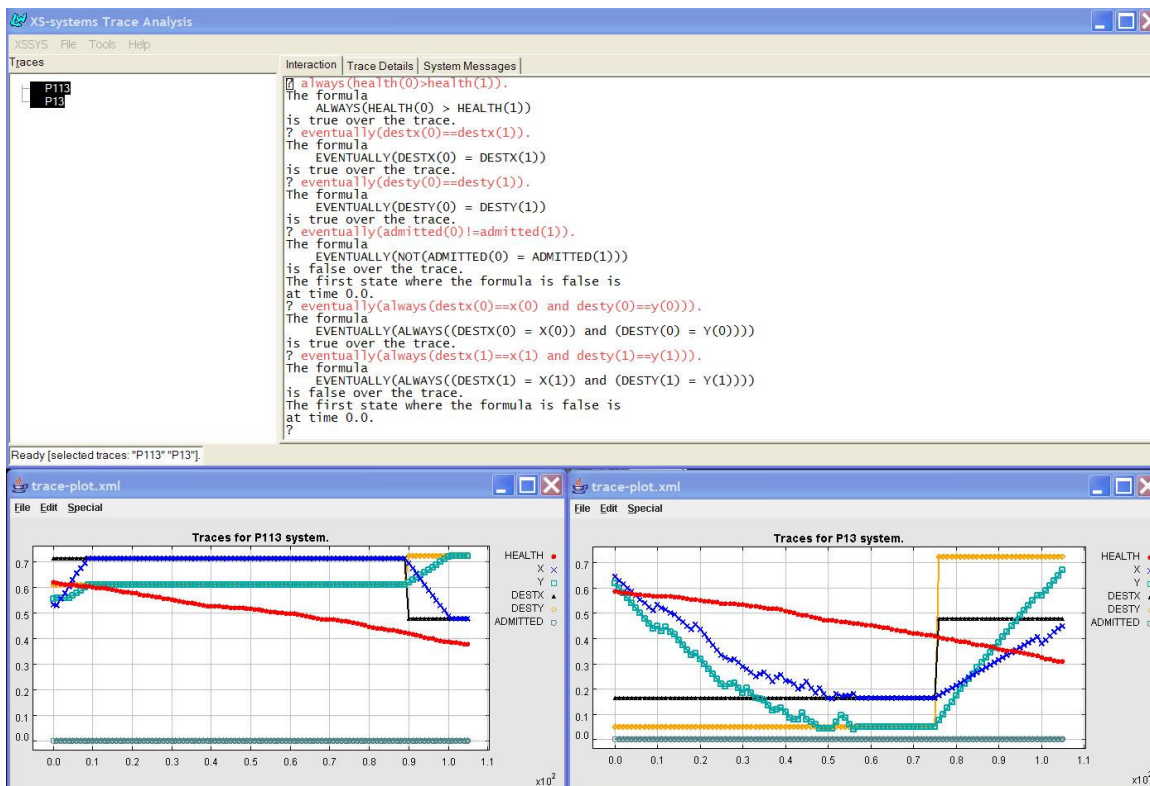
XS-systems Trace Analysis

XSSYS File Tools Help

Traces

P113
P13

Interaction | Trace Details | System Messages

? always(health(0)>health(1)).
The formula
ALWAYS(HEALTH(0) > HEALTH(1))
is true over the trace.
? eventually(destx(0)==destx(1)).
The formula
EVENTUALLY(DESTX(0) = DESTX(1))
is true over the trace.
? eventually(desty(0)==desty(1)).
The formula
EVENTUALLY(DESTY(0) = DESTY(1))
is true over the trace.
? eventually(admitted(0)!=admitted(1)).
The formula
EVENTUALLY(NOT(ADMITTED(0) = ADMITTED(1)))
is false over the trace.
The first state where the formula is false is
at time 0.0.
? eventually(always(destx(0)==x(0) and desty(0)==y(0))).
The formula
EVENTUALLY(ALWAYS((DESTX(0) = X(0)) and (DESTY(0) = Y(0))))
is true over the trace.
? eventually(always(destx(1)==x(1) and desty(1)==y(1))).
The formula
EVENTUALLY(ALWAYS((DESTX(1) = X(1)) and (DESTY(1) = Y(1))))
is false over the trace.
The first state where the formula is false is
at time 0.0.
?

Ready [selected traces: "P113" "P13"].

trace-plot.xml
File Edit Special

Traces for P113 system.

HEALTH
X
Y
DESTX
DESTY
ADMITTED

0.7 0.6 0.5 0.4 0.3 0.2 0.1 0.0

0.0 0.1 0.2 0.3 0.4 0.5 0.6 0.7 0.8 0.9 1.0 1.1
$x10^2$

trace-plot.xml
File Edit Special

Traces for P13 system.

HEALTH
X
Y
DESTX
DESTY
ADMITTED

0.7 0.6 0.5 0.4 0.3 0.2 0.1 0.0

0.0 0.1 0.2 0.3 0.4 0.5 0.6 0.7 0.8 0.9 1.0 1.1
$x10^2$